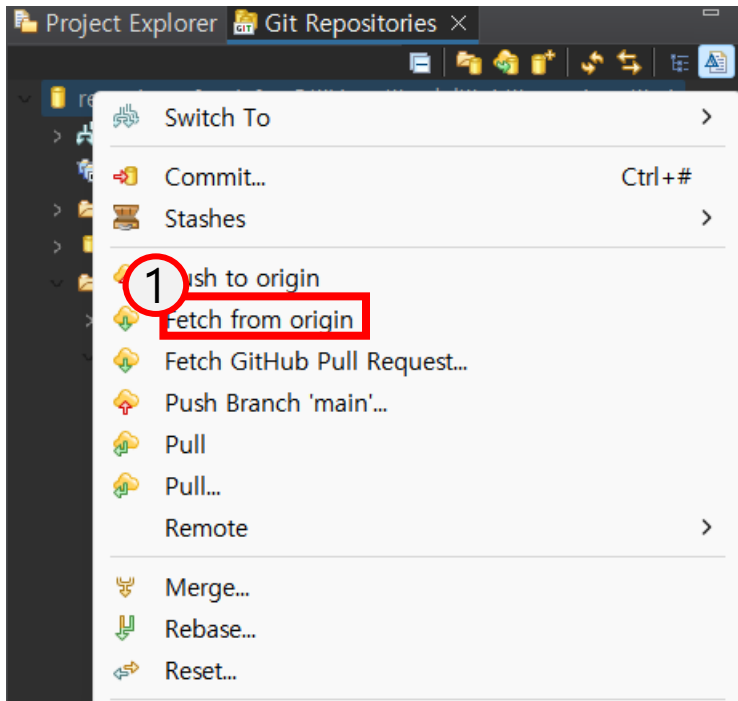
Project Explorer Git Repositories ×

re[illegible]

Switch To >

Commit... Ctrl+#

Stashes >

1 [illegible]ush to origin

Fetch from origin

Fetch GitHub Pull Request...

Push Branch 'main'...

Pull

Pull...

Remote >

Merge...

Rebase...

Reset...